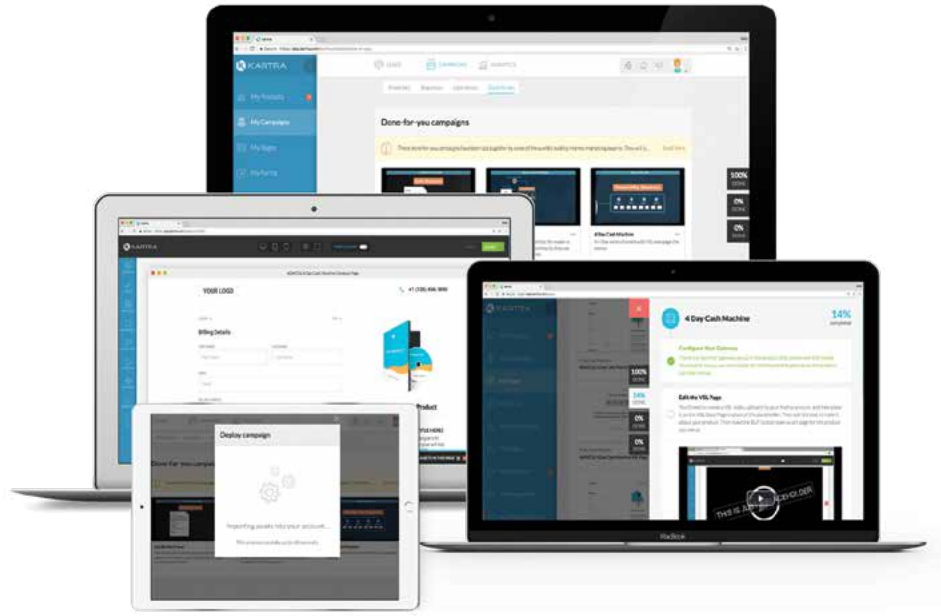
KASTRA

My Products

My Campaigns

My Pages

My Funnels

Done-for-you campaigns

100%

0%

0%

KASTRA

YOUR LOGO

Billing Details

4 Day Cash Machine

14%

Configure Your Gateway

Edit the VSL Page

100%

14%

0%

0%

MacBook

Deploy campaign

Done-for-you campaigns

Importing assets into your account...